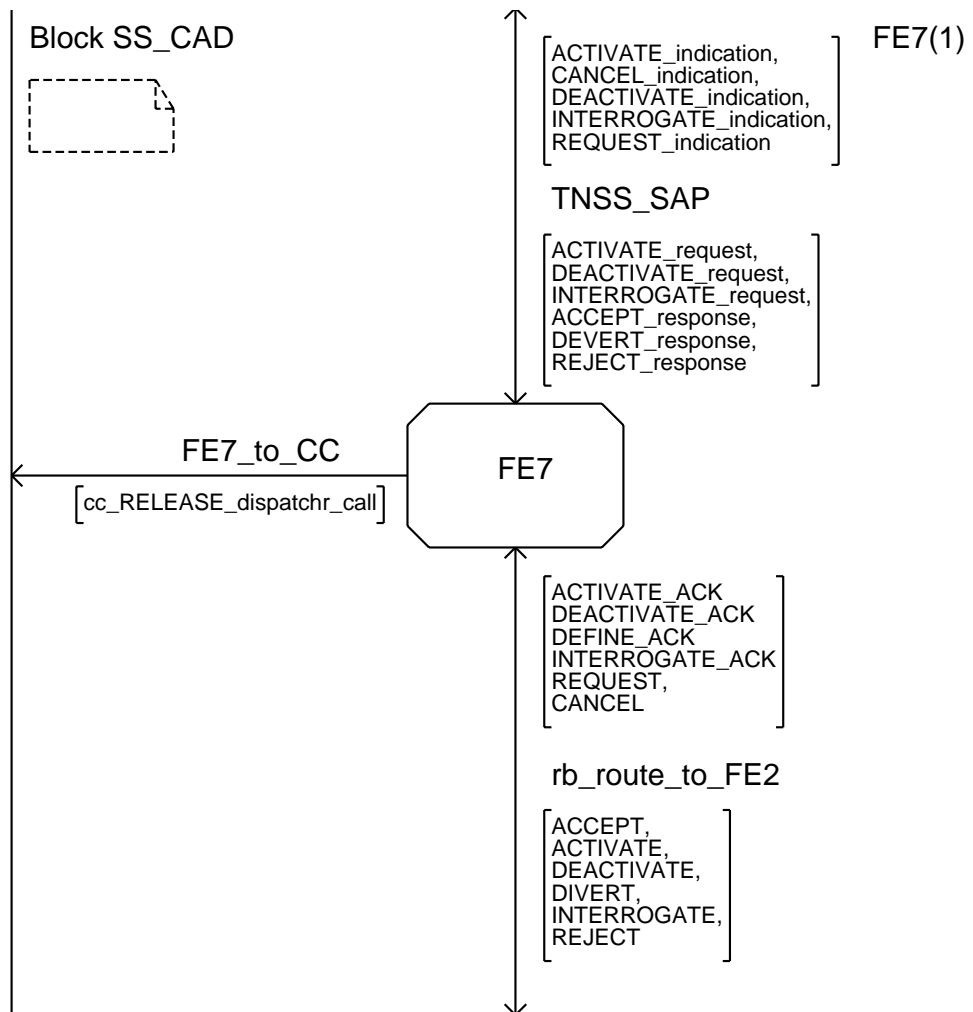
Block SS_CAD

FE7(1)

ACTIVATE_indication,
CANCEL_indication,
DEACTIVATE_indication,
INTERROGATE_indication,
REQUEST_indication

TNSS_SAP

ACTIVATE_request,
DEACTIVATE_request,
INTERROGATE_request,
ACCEPT_response,
DEVERT_response,
REJECT_response

FE7_to_CC

cc_RELEASE_dispatchr_call

FE7

ACTIVATE_ACK
DEACTIVATE_ACK
DEFINE_ACK
INTERROGATE_ACK
REQUEST,
CANCEL

rb_route_to_FE2

ACCEPT,
ACTIVATE,
DEACTIVATE,
DIVERT,
INTERROGATE,
REJECT